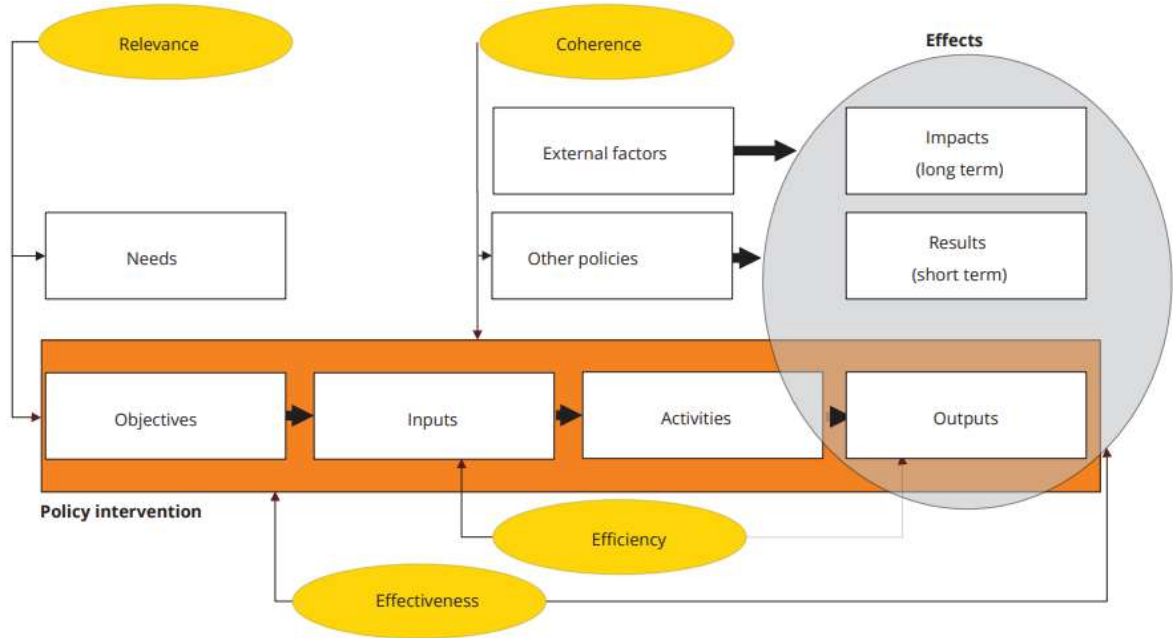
Relevance

Coherence

Effects

External factors

Impacts
(long term)

Needs

Other policies

Results
(short term)

Objectives

Inputs

Activities

Outputs

Policy intervention

Efficiency

Effectiveness